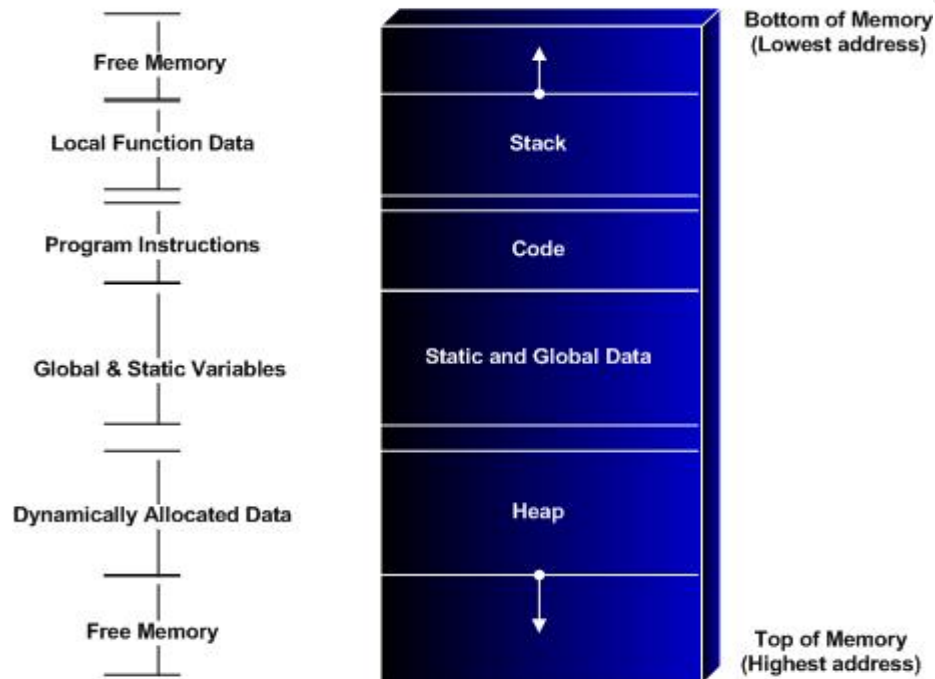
Bottom of Memory
(Lowest address)

Free Memory

Local Function Data

Stack

Program Instructions

Code

Global & Static Variables

Static and Global Data

Dynamically Allocated Data

Heap

Free Memory

Top of Memory
(Highest address)